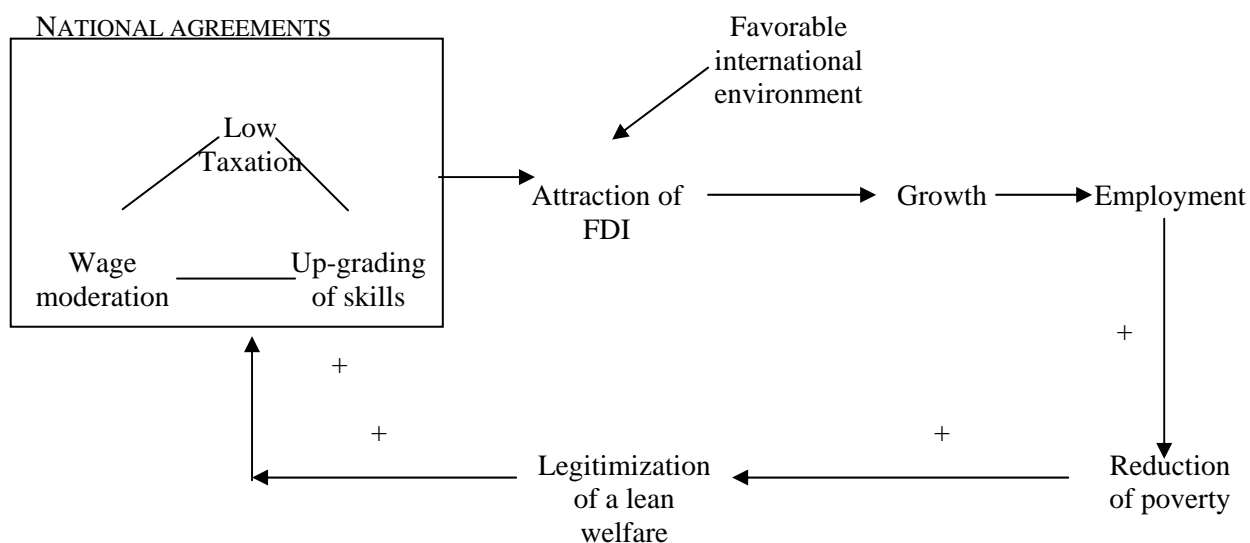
NATIONAL AGREEMENTS

Low Taxation

Wage moderation

Up-grading of skills

Favorable international environment

Attraction of FDI

Growth

Employment

+

Reduction of poverty

+

Legitimization of a lean welfare

+

+